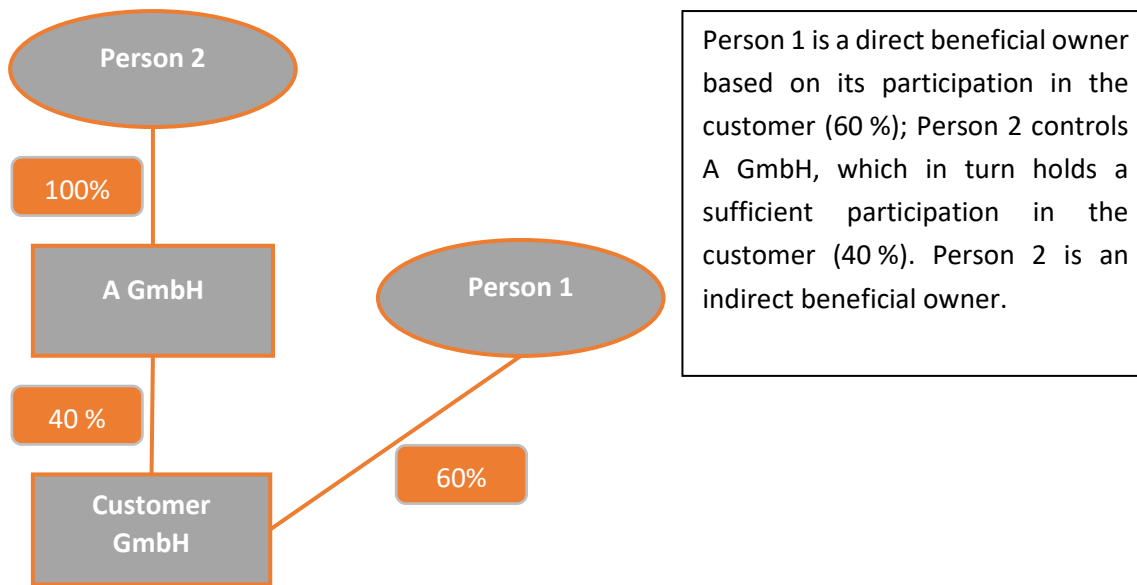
Person 2

100%

A GmbH

Person 1

40 %

60%

Customer GmbH

Person 1 is a direct beneficial owner based on its participation in the customer (60 %); Person 2 controls A GmbH, which in turn holds a sufficient participation in the customer (40 %). Person 2 is an indirect beneficial owner.